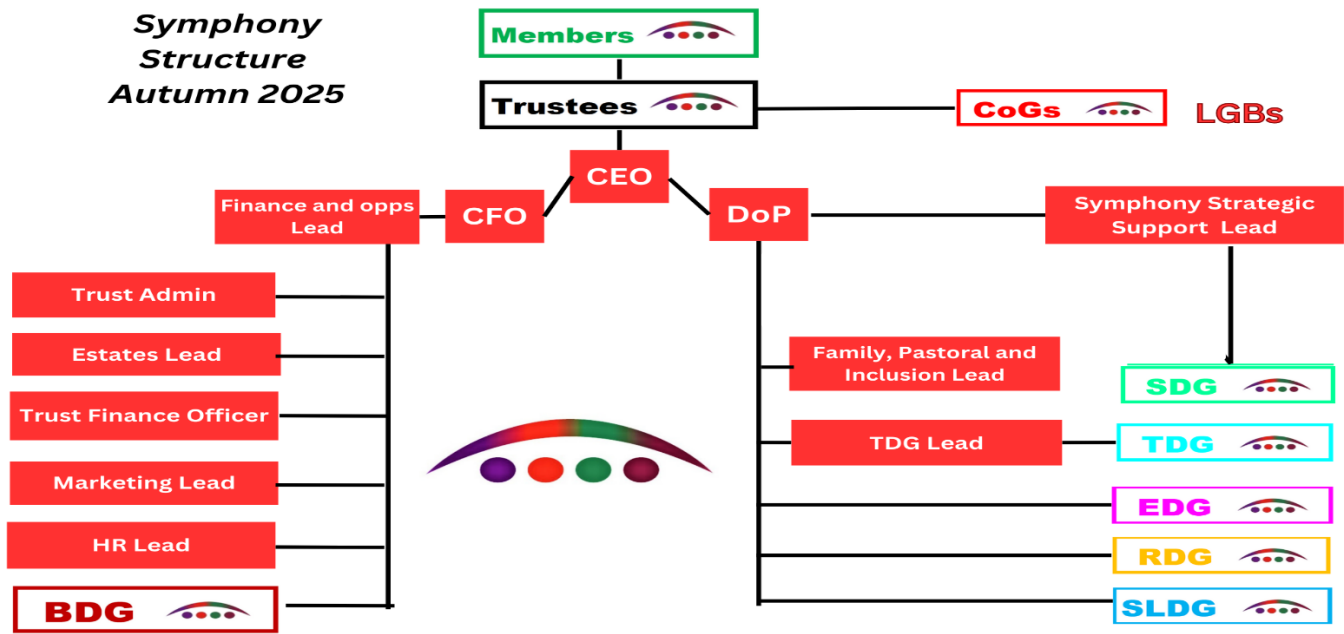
Symphony Structure Autumn 2025

Members

Trustees

CoGs

LGBs

CEO

CFO

Finance and opps Lead

DoP

Symphony Strategic Support Lead

Trust Admin

Estates Lead

Trust Finance Officer

Marketing Lead

HR Lead

BDG

Family, Pastoral and Inclusion Lead

TDG Lead

SDG

TDG

EDG

RDG

SLDG